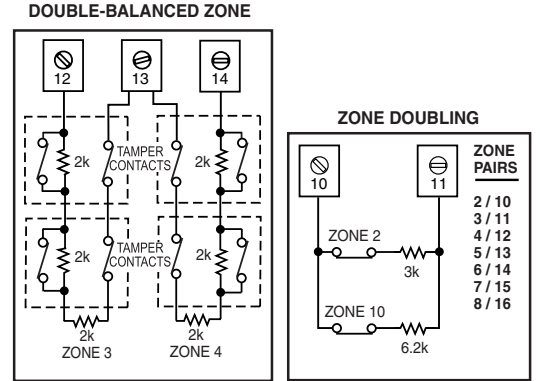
DOUBLE-BALANCED ZONE

12
13
14

2k
TAMPER CONTACTS
2k

2k
TAMPER CONTACTS
2k

2k
ZONE 3
2k
ZONE 4

ZONE DOUBLING

10
11

ZONE 2
3k

ZONE 10
6.2k

ZONE PAIRS

2 / 10
3 / 11
4 / 12
5 / 13
6 / 14
7 / 15
8 / 16